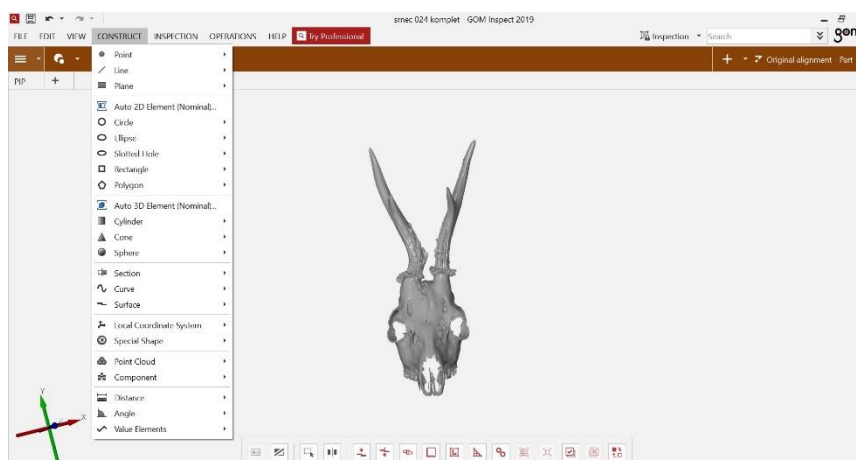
srnec 024 komplet GOM Inspect 2019

FILE EDIT VIEW CONSTRUCT INSPECTION OPERATIONS HELP Try Professional

Inspection Search

gom

Original alignment Part

PIP +

Point
Line
Plane
Auto 2D Element (Nominal)...
Circle
Ellipse
Slotted Hole
Rectangle
Polygon
Auto 3D Element (Nominal)...
Cylinder
Cone
Sphere
Section
Curve
Surface
Local Coordinate System
Special Shape
Point Cloud
Component
Distance
Angle
Value Elements

Y
X